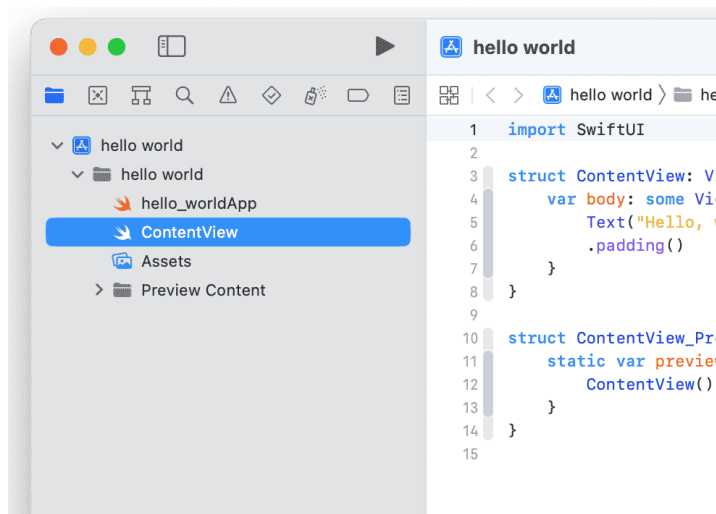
hello world

hello world 〉 he

hello world
hello world
hello_worldApp
ContentView
Assets
Preview Content

1 import SwiftUI
2
3 struct ContentView: V
4 var body: some Vi
5 Text("Hello,
6 .padding()
7 }
8 }
9
10 struct ContentView_Pr
11 static var previe
12 ContentView()
13 }
14 }
15